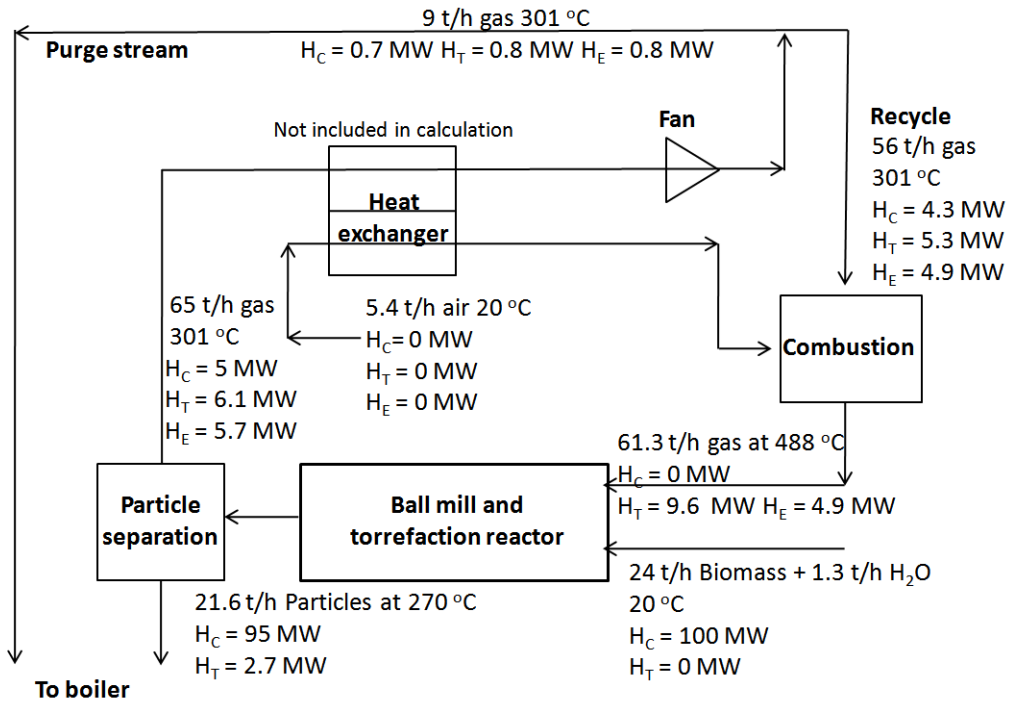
9 t/h gas 301 $^{o}$C

Purge stream

H$_C$ = 0.7 MW H$_T$ = 0.8 MW H$_E$ = 0.8 MW

Not included in calculation

Fan

Recycle

56 t/h gas

301 $^{o}$C

H$_C$ = 4.3 MW

H$_T$ = 5.3 MW

H$_E$ = 4.9 MW

Heat exchanger

65 t/h gas

301 $^{o}$C

H$_C$ = 5 MW

H$_T$ = 6.1 MW

H$_E$ = 5.7 MW

5.4 t/h air 20 $^{o}$C

H$_C$= 0 MW

H$_T$ = 0 MW

H$_E$ = 0 MW

Combustion

61.3 t/h gas at 488 $^{o}$C

H$_C$ = 0 MW

H$_T$ = 9.6 MW H$_E$ = 4.9 MW

Particle separation

Ball mill and torrefaction reactor

24 t/h Biomass + 1.3 t/h H$_2$O

20 $^{o}$C

H$_C$ = 100 MW

H$_T$ = 0 MW

21.6 t/h Particles at 270 $^{o}$C

H$_C$ = 95 MW

H$_T$ = 2.7 MW

To boiler